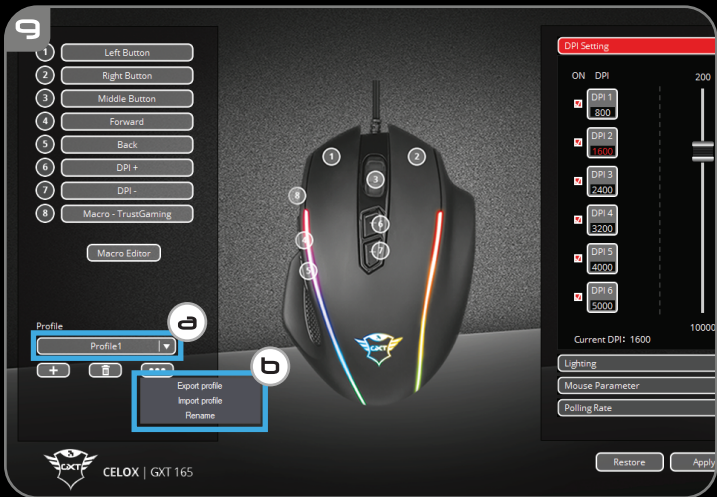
9

1 Left Button
2 Right Button
3 Middle Button
4 Forward
5 Back
6 DPI +
7 DPI -
8 Macro - TrustGaming

Macro Editor

Profile
Profile1

a

b

Export profile
Import profile
Rename

1 2 3 8 4 6 7 5

GXT

DPI Setting

ON DPI
DPI 1 800
DPI 2 1600
DPI 3 2400
DPI 4 3200
DPI 5 4000
DPI 6 5000

200

10000

Current DPI: 1600

Lighting
Mouse Parameter
Polling Rate

GXT CELOX | GXT 165

Restore
Apply